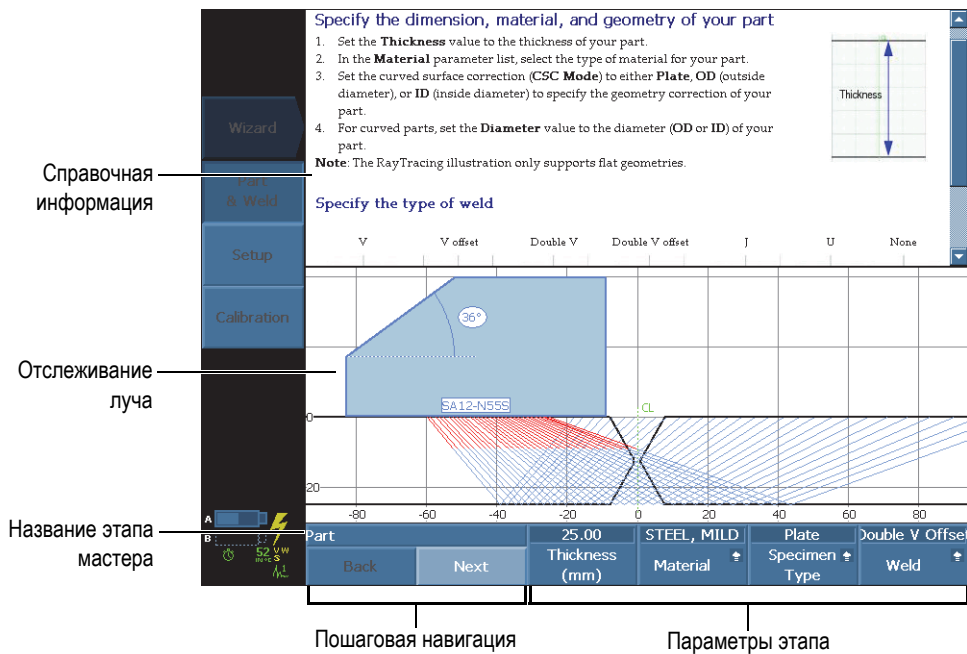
Specify the dimension, material, and geometry of your part

1. Set the **Thickness** value to the thickness of your part.
2. In the **Material** parameter list, select the type of material for your part.
3. Set the curved surface correction (**CSC Mode**) to either **Plate**, **OD** (outside diameter), or **ID** (inside diameter) to specify the geometry correction of your part.
4. For curved parts, set the **Diameter** value to the diameter (**OD** or **ID**) of your part.

**Note**: The RayTracing illustration only supports flat geometries.

Thickness

Specify the type of weld

V V offset Double V Double V offset J U None

Wizard

Part & Weld

Setup

Calibration

Справочная информация

36°

SA12-N55S

CL

0

20

-80 -60 -40 -20 0 20 40 60 80

Отслеживание луча

A

B

52

Название этапа мастера

Part

Back

Next

25.00
Thickness (mm)

STEEL, MILD
Material

Plate
Specimen Type

Double V Offset
Weld

Пошаговая навигация

Параметры этапа